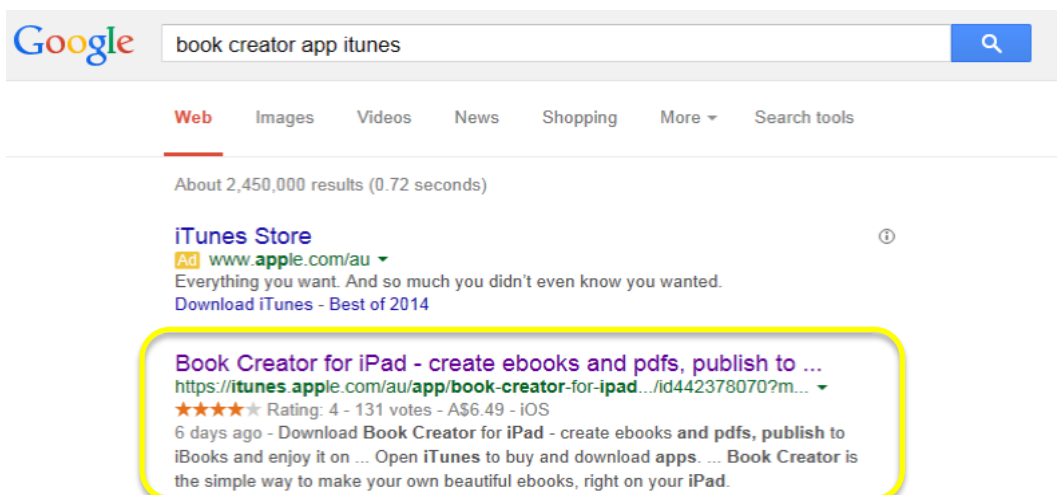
Google

book creator app itunes

Web Images Videos News Shopping More Search tools

About 2,450,000 results (0.72 seconds)

iTunes Store
Ad www.apple.com/au
Everything you want. And so much you didn't even know you wanted.
Download iTunes - Best of 2014

Book Creator for iPad - create ebooks and pdfs, publish to ...
https://itunes.apple.com/au/app/book-creator-for-ipad.../id442378070?m...
★★★★★ Rating: 4 - 131 votes - A$6.49 - iOS
6 days ago - Download Book Creator for iPad - create ebooks and pdfs, publish to iBooks and enjoy it on ... Open iTunes to buy and download apps. ... Book Creator is the simple way to make your own beautiful ebooks, right on your iPad.